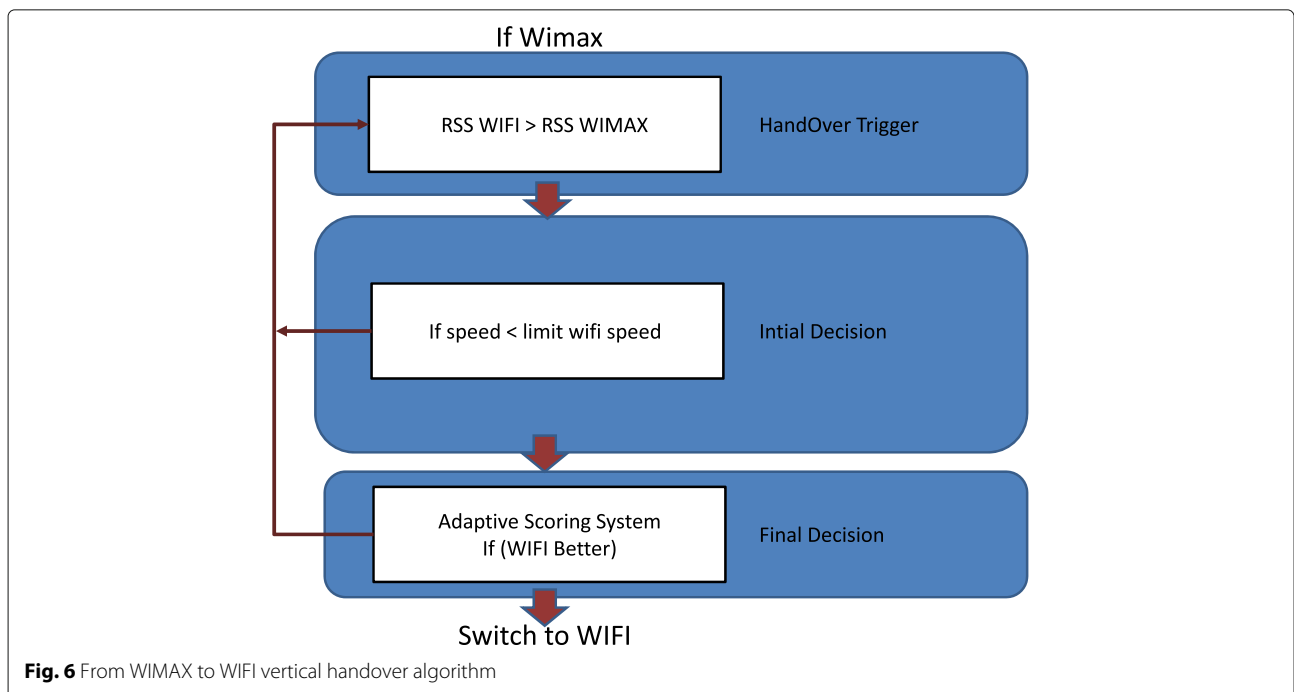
If Wimax

RSS WIFI > RSS WIMAX

HandOver Trigger

If speed < limit wifi speed

Intial Decision

Adaptive Scoring System
If (WIFI Better)

Final Decision

Switch to WIFI

**Fig. 6** From WIMAX to WIFI vertical handover algorithm